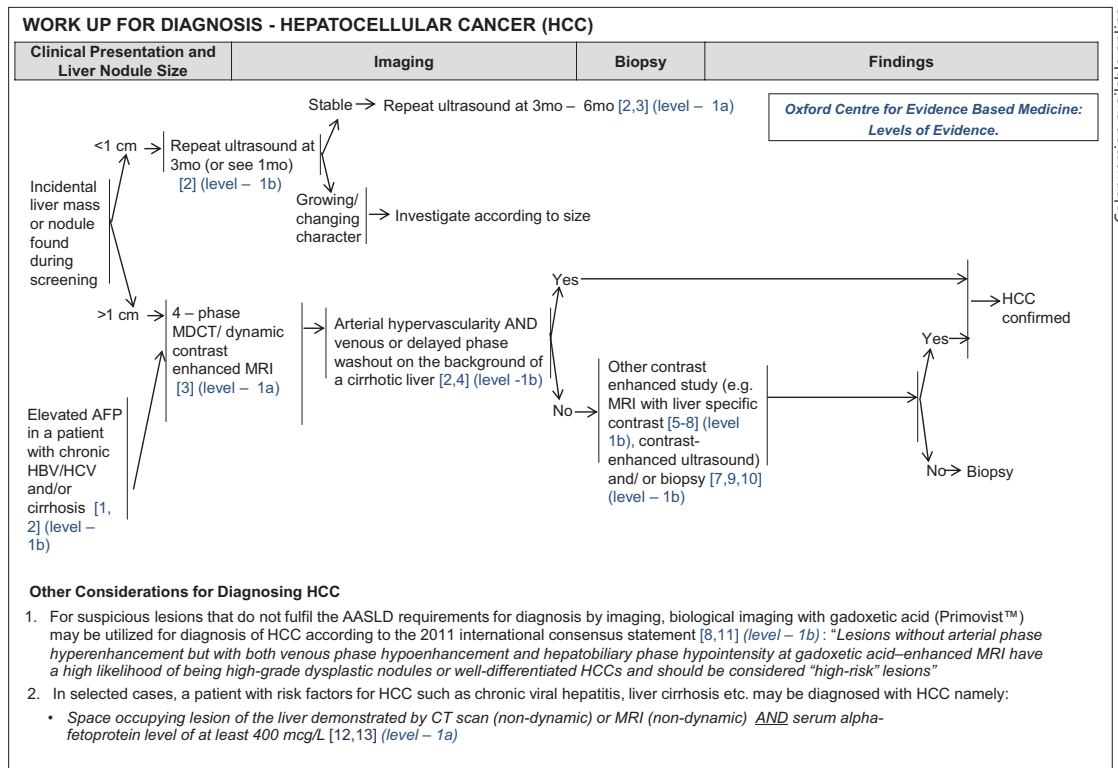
WORK UP FOR DIAGNOSIS - HEPATOCELLULAR CANCER (HCC)

| Clinical Presentation and Liver Nodule Size | Imaging | Biopsy | Findings |
|---|---|---|---|

Oxford Centre for Evidence Based Medicine: Levels of Evidence.

Incidental liver mass or nodule found during screening

<1 cm → Repeat ultrasound at 3mo (or see 1mo) [2] (level – 1b)

Stable → Repeat ultrasound at 3mo – 6mo [2,3] (level – 1a)

Growing/ changing character → Investigate according to size

>1 cm → 4 – phase MDCT/ dynamic contrast enhanced MRI [3] (level – 1a)

Elevated AFP in a patient with chronic HBV/HCV and/or cirrhosis [1, 2] (level – 1b)

→ Arterial hypervascularity AND venous or delayed phase washout on the background of a cirrhotic liver [2,4] (level -1b)

Yes → HCC confirmed

No → Other contrast enhanced study (e.g. MRI with liver specific contrast [5-8] (level 1b), contrast-enhanced ultrasound) and/ or biopsy [7,9,10] (level – 1b)

Yes → HCC confirmed

No → Biopsy

Other Considerations for Diagnosing HCC

1. For suspicious lesions that do not fulfil the AASLD requirements for diagnosis by imaging, biological imaging with gadoxetic acid (Primovist™) may be utilized for diagnosis of HCC according to the 2011 international consensus statement [8,11] (level – 1b): "Lesions without arterial phase hyperenhancement but with both venous phase hypoenhancement and hepatobiliary phase hypointensity at gadoxetic acid–enhanced MRI have a high likelihood of being high-grade dysplastic nodules or well-differentiated HCCs and should be considered "high-risk" lesions"

2. In selected cases, a patient with risk factors for HCC such as chronic viral hepatitis, liver cirrhosis etc. may be diagnosed with HCC namely:

• Space occupying lesion of the liver demonstrated by CT scan (non-dynamic) or MRI (non-dynamic) AND serum alpha-fetoprotein level of at least 400 mcg/L [12,13] (level – 1a)